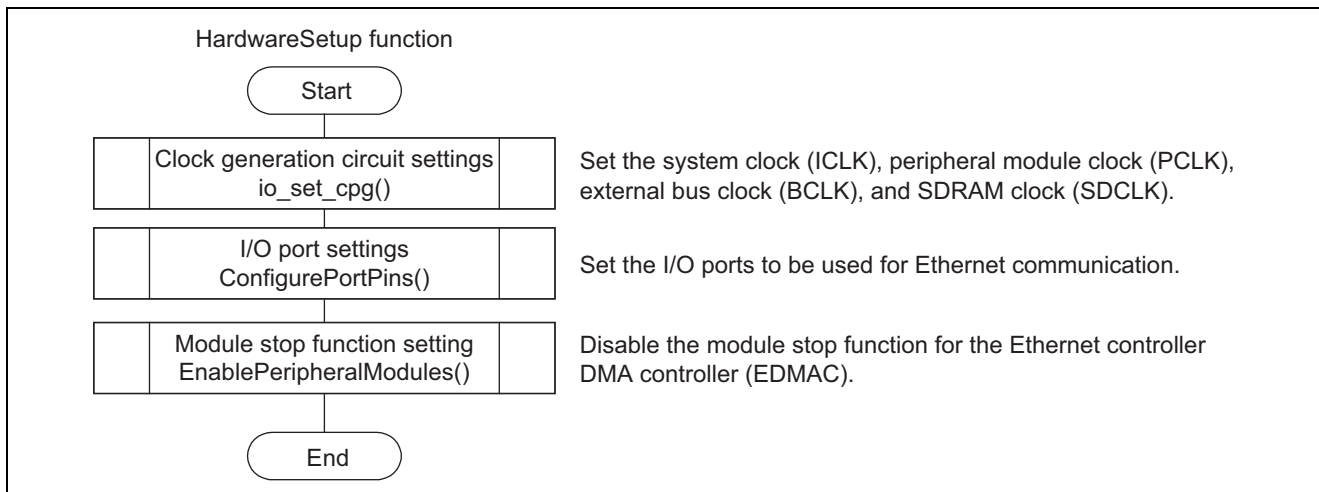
HardwareSetup function

Start

Clock generation circuit settings
io_set_cpg()

Set the system clock (ICLK), peripheral module clock (PCLK), external bus clock (BCLK), and SDRAM clock (SDCLK).

I/O port settings
ConfigurePortPins()

Set the I/O ports to be used for Ethernet communication.

Module stop function setting
EnablePeripheralModules()

Disable the module stop function for the Ethernet controller DMA controller (EDMAC).

End